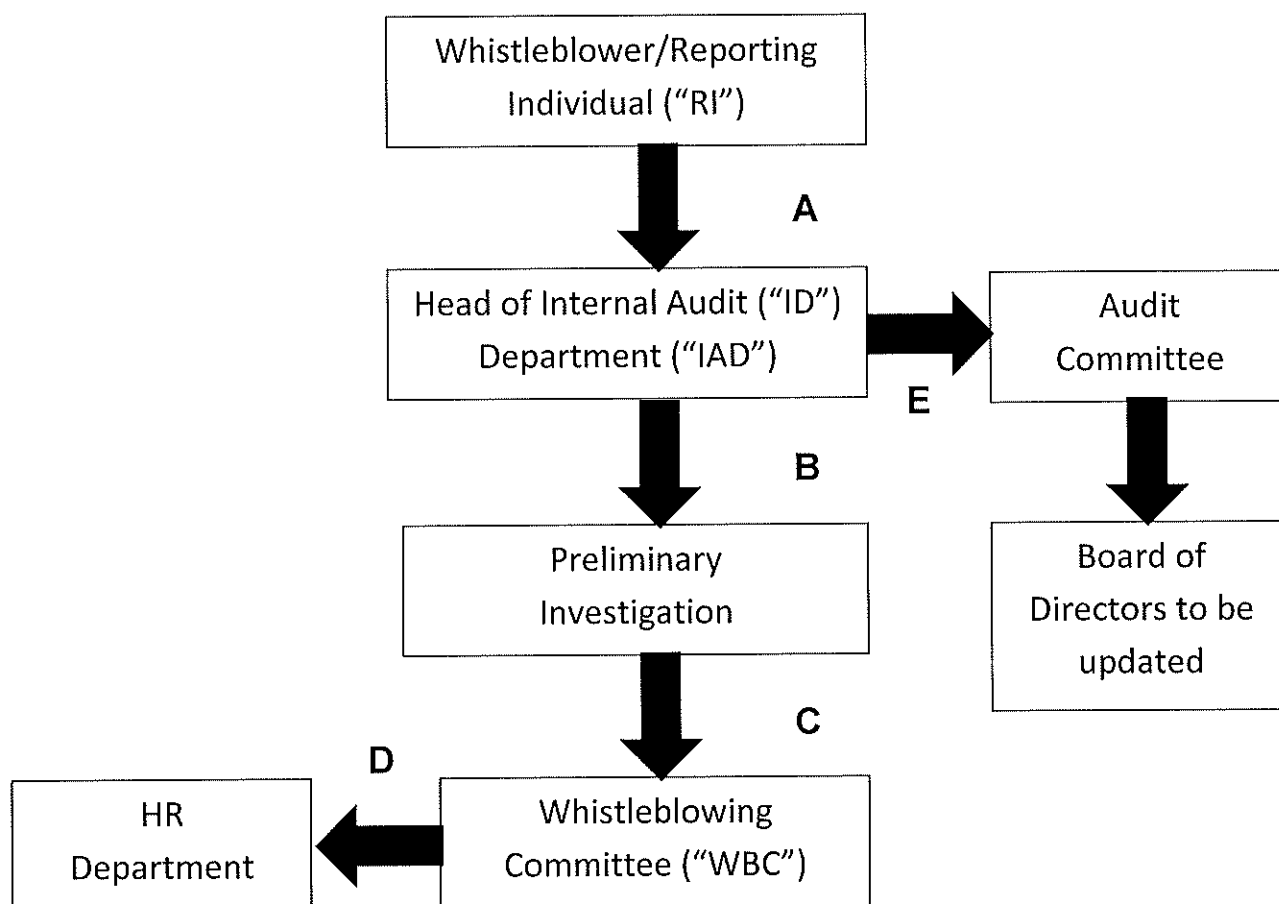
Whistleblower/Reporting Individual ("RI")

A

Head of Internal Audit ("ID") Department ("IAD")

Audit Committee

E

B

Preliminary Investigation

Board of Directors to be updated

C

D

HR Department

Whistleblowing Committee ("WBC")